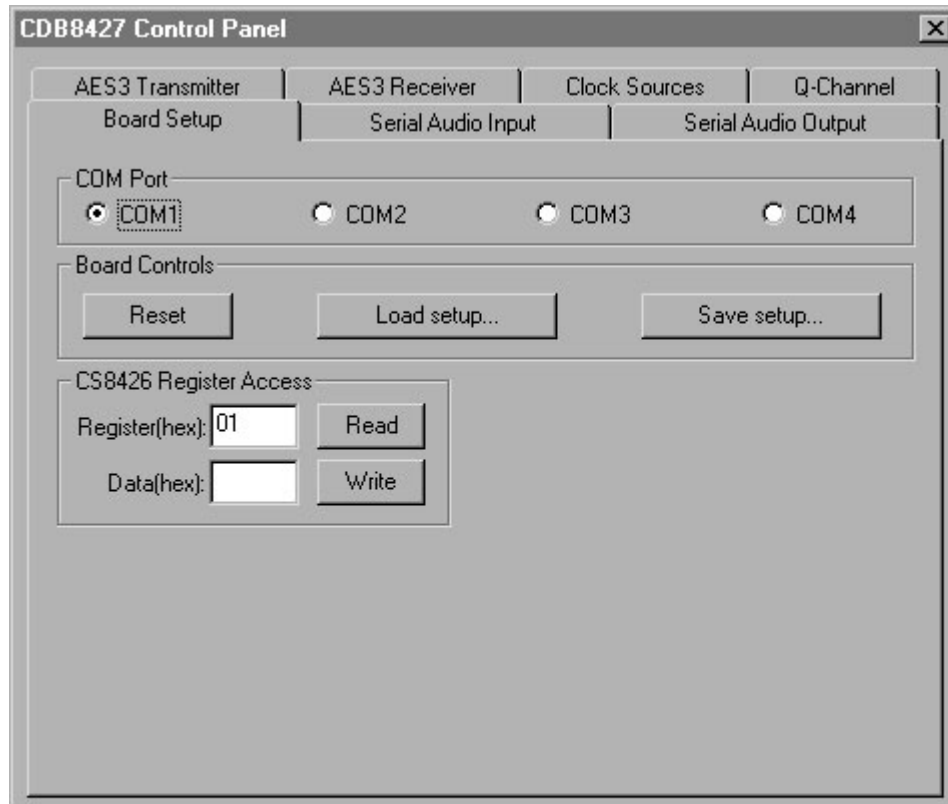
CDB8427 Control Panel

AES3 Transmitter
AES3 Receiver
Clock Sources
Q-Channel
Board Setup
Serial Audio Input
Serial Audio Output

COM Port
COM1
COM2
COM3
COM4

Board Controls
Reset
Load setup...
Save setup...

CS8426 Register Access
Register(hex): 01
Read
Data(hex):
Write